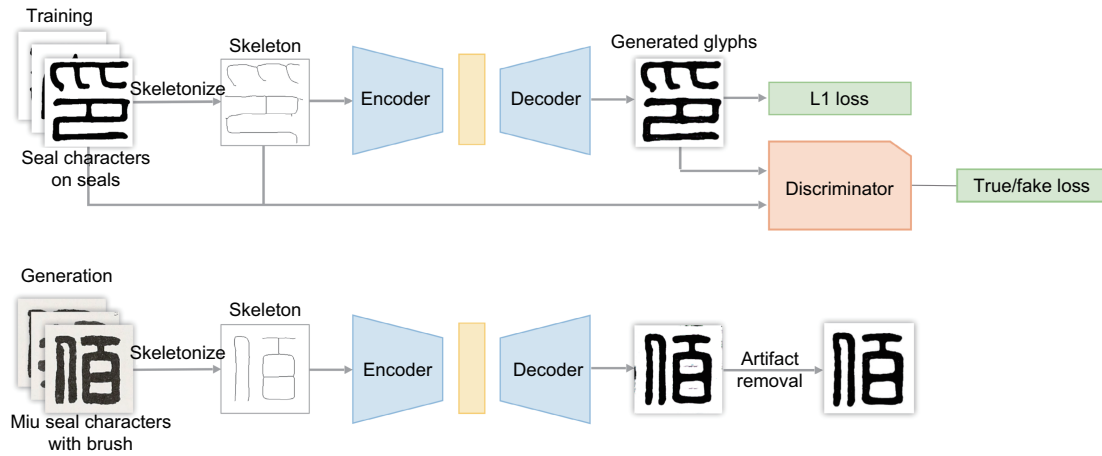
Training

Skeletonize

Seal characters on seals

Skeleton

Encoder

Decoder

Generated glyphs

L1 loss

Discriminator

True/fake loss

Generation

Skeletonize

Miu seal characters with brush

Skeleton

Encoder

Decoder

Artifact removal